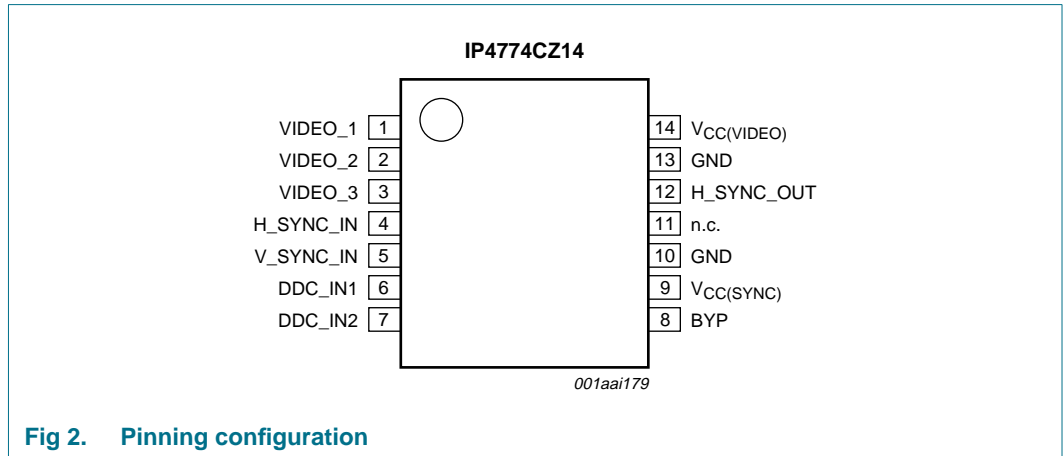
IP4774CZ14

VIDEO_1 1
VIDEO_2 2
VIDEO_3 3
H_SYNC_IN 4
V_SYNC_IN 5
DDC_IN1 6
DDC_IN2 7

14 $V_{CC(VIDEO)}$
13 GND
12 H_SYNC_OUT
11 n.c.
10 GND
9 $V_{CC(SYNC)}$
8 BYP

001aai179

Fig 2. Pinning configuration